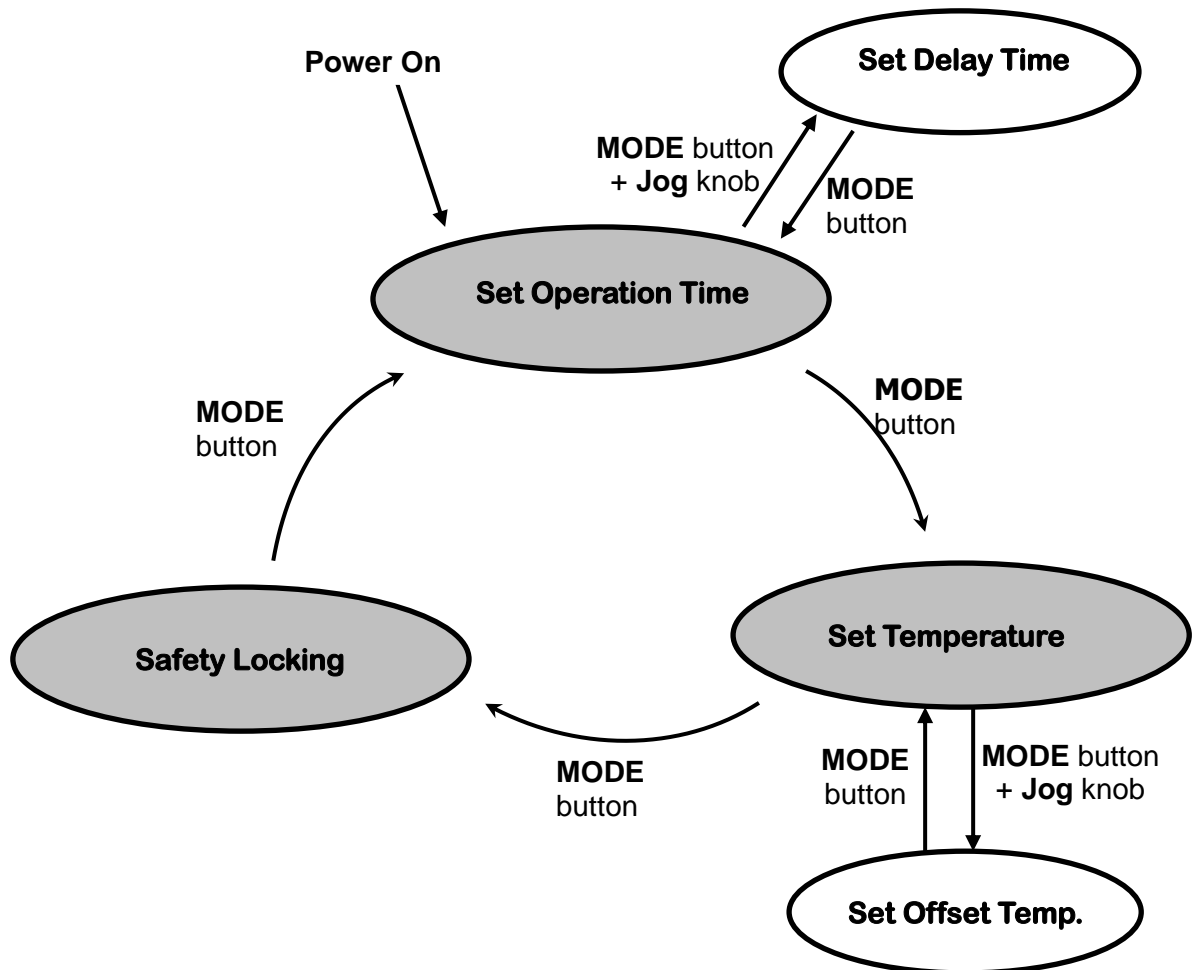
Power On

Set Delay Time

MODE button + Jog knob

MODE button

Set Operation Time

MODE button

MODE button

Set Temperature

Safety Locking

MODE button

MODE button

MODE button + Jog knob

Set Offset Temp.